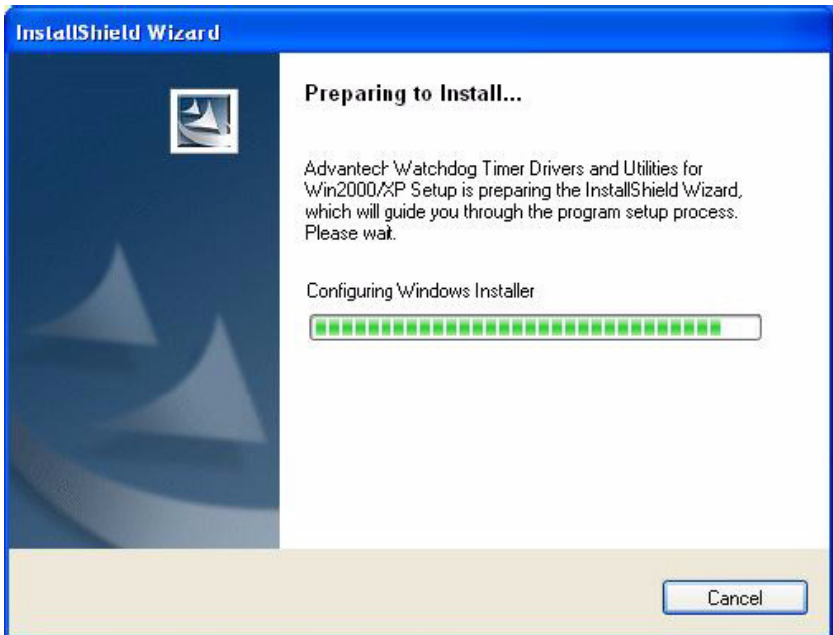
InstallShield Wizard

Preparing to Install...

Advantech Watchdog Timer Drivers and Utilities for Win2000/XP Setup is preparing the InstallShield Wizard, which will guide you through the program setup process. Please wait.

Configuring Windows Installer

Cancel